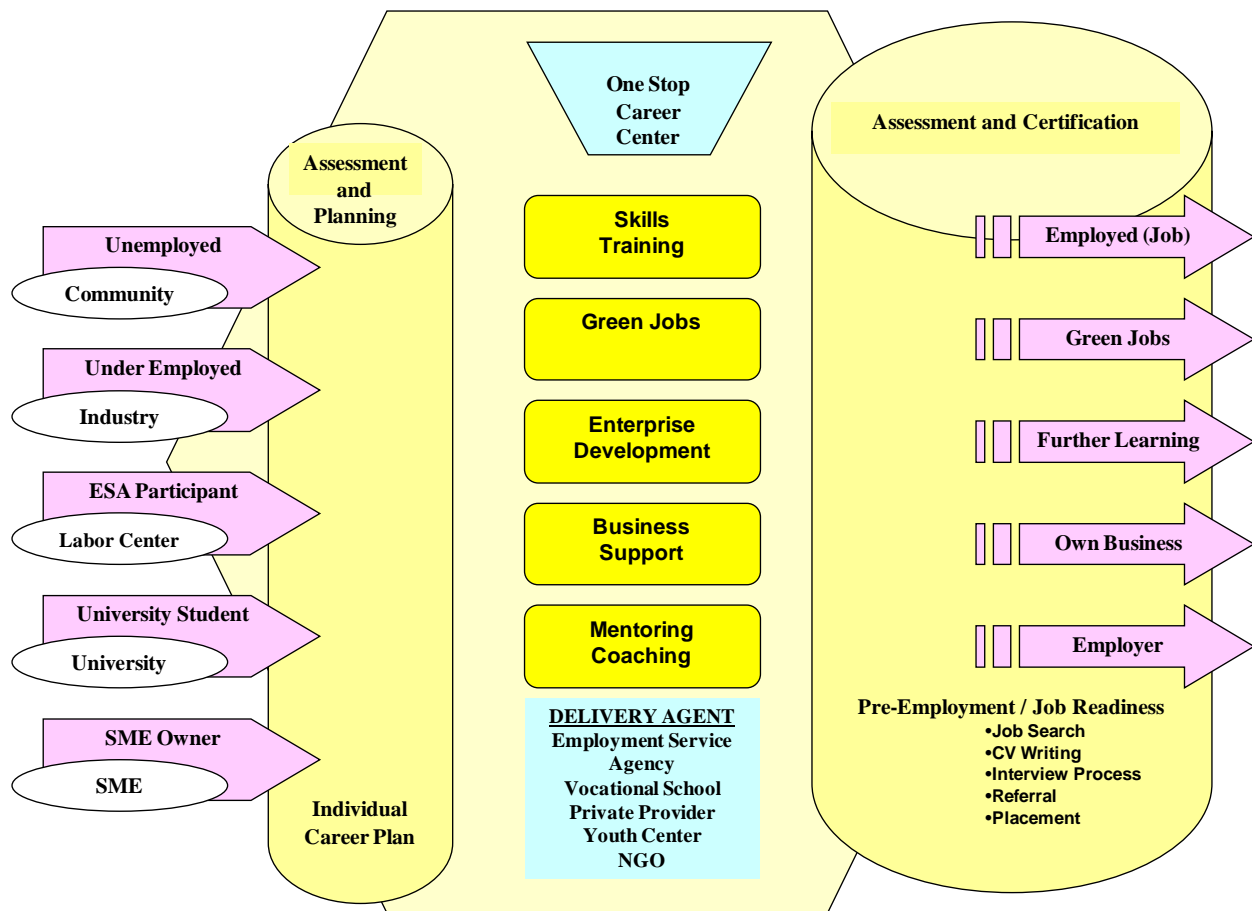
One Stop Career Center

Assessment and Planning

Unemployed
Community

Under Employed
Industry

ESA Participant
Labor Center

University Student
University

SME Owner
SME

Individual Career Plan

Skills Training

Green Jobs

Enterprise Development

Business Support

Mentoring Coaching

DELIVERY AGENT
Employment Service Agency
Vocational School
Private Provider
Youth Center
NGO

Assessment and Certification

Employed (Job)

Green Jobs

Further Learning

Own Business

Employer

Pre-Employment / Job Readiness
•Job Search
•CV Writing
•Interview Process
•Referral
•Placement